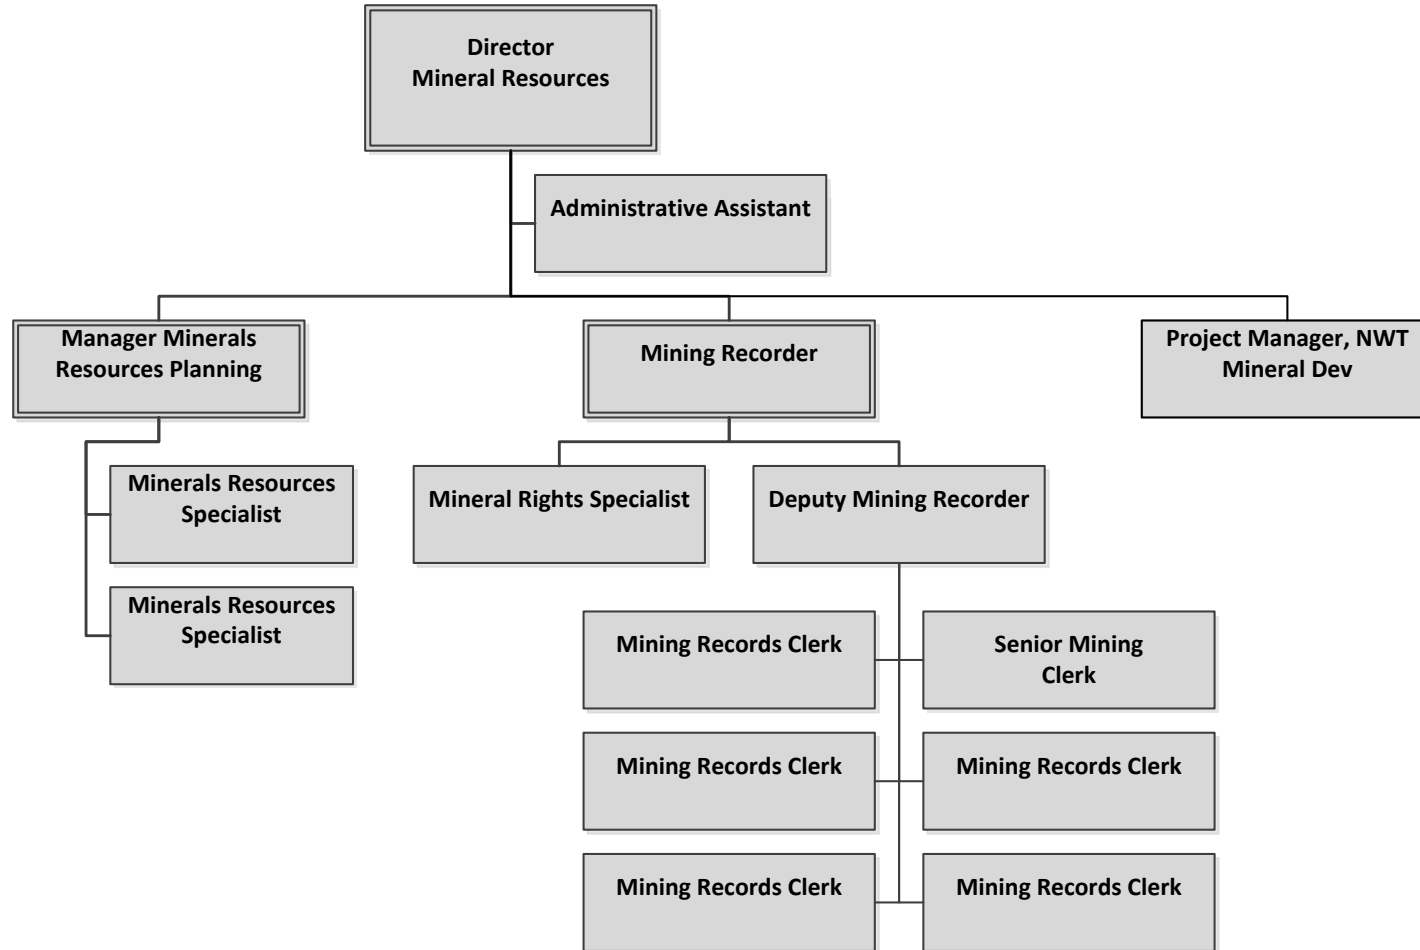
Director
Mineral Resources

Administrative Assistant

Manager Minerals Resources Planning

Mining Recorder

Project Manager, NWT Mineral Dev

Minerals Resources Specialist

Minerals Resources Specialist

Mineral Rights Specialist

Deputy Mining Recorder

Mining Records Clerk

Senior Mining Clerk

Mining Records Clerk

Mining Records Clerk

Mining Records Clerk

Mining Records Clerk